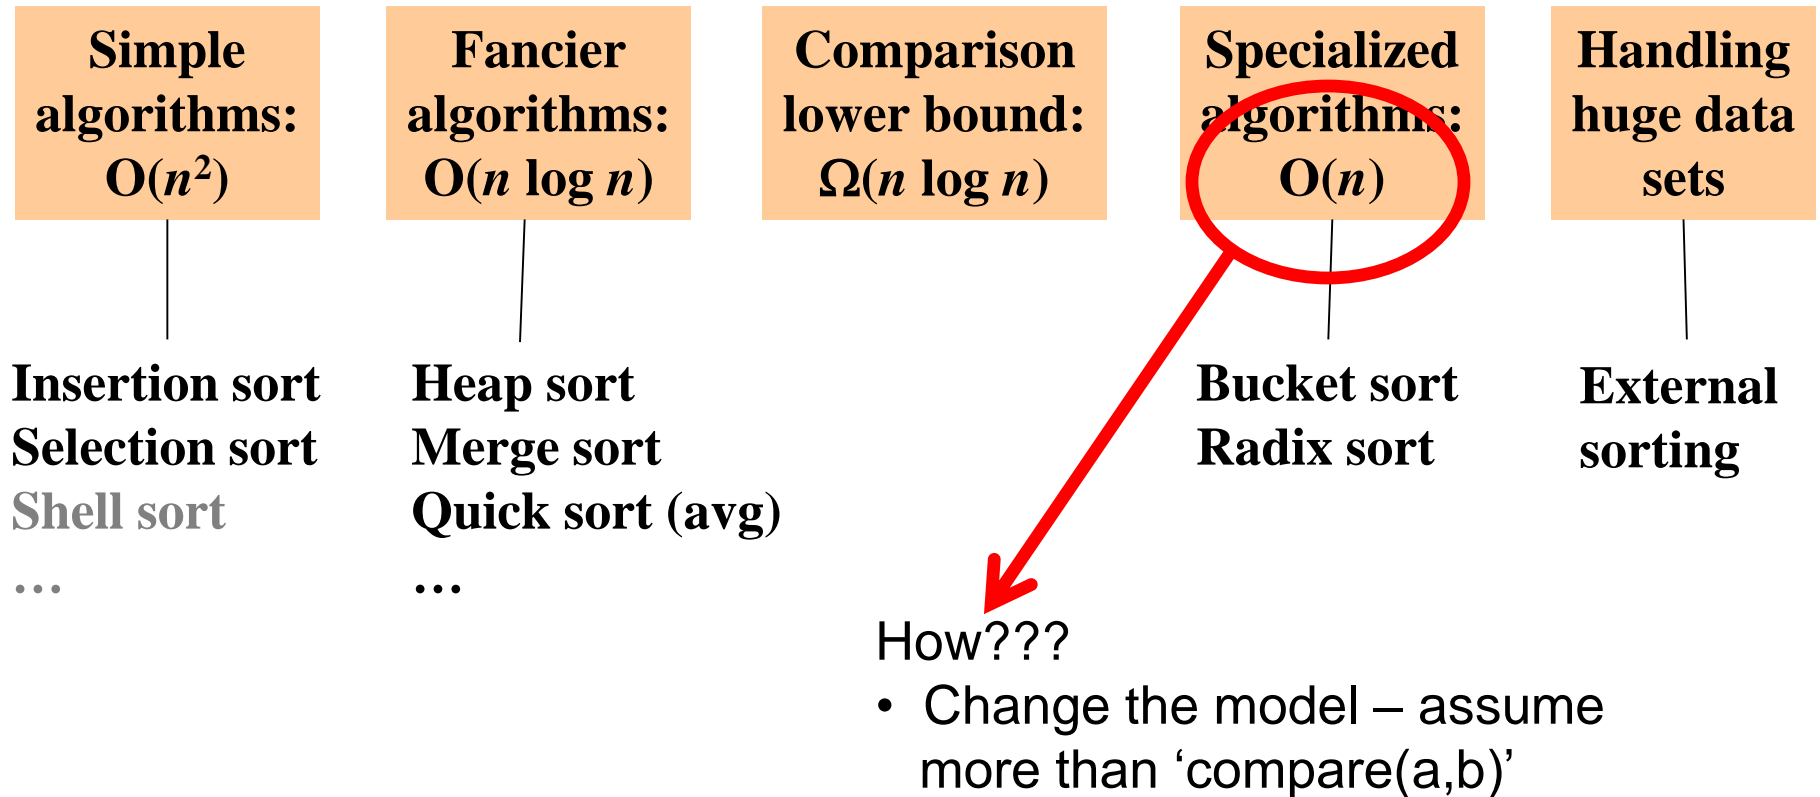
Simple algorithms: $O(n^2)$

Fancier algorithms: $O(n \log n)$

Comparison lower bound: $\Omega(n \log n)$

Specialized algorithms: $O(n)$

Handling huge data sets

Insertion sort
Selection sort
Shell sort
…

Heap sort
Merge sort
Quick sort (avg)
…

Bucket sort
Radix sort

External sorting

How???
• Change the model – assume more than ‘compare(a,b)’